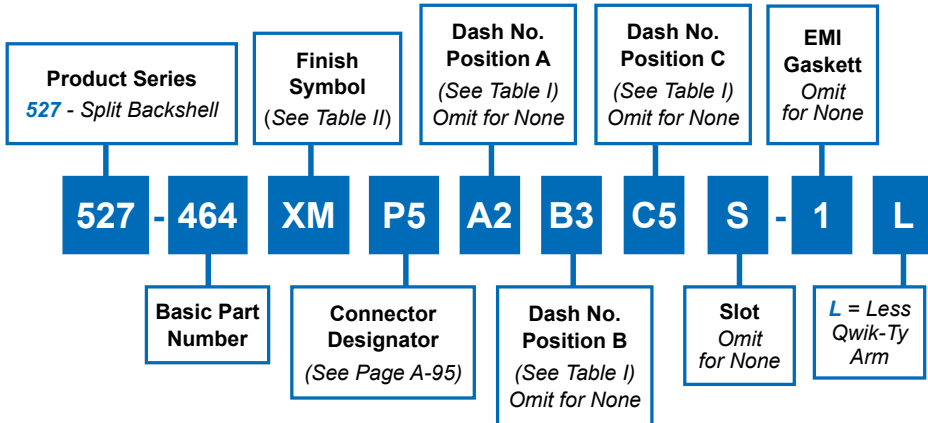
Product Series
527 - Split Backshell

Finish Symbol
(See Table II)

Dash No. Position A
(See Table I)
Omit for None

Dash No. Position C
(See Table I)
Omit for None

EMI Gaskett
Omit for None

527 - 464 XM P5 A2 B3 C5 S - 1 L

Basic Part Number

Connector Designator
(See Page A-95)

Dash No. Position B
(See Table I)
Omit for None

Slot
Omit for None

L = Less Qwik-Ty Arm